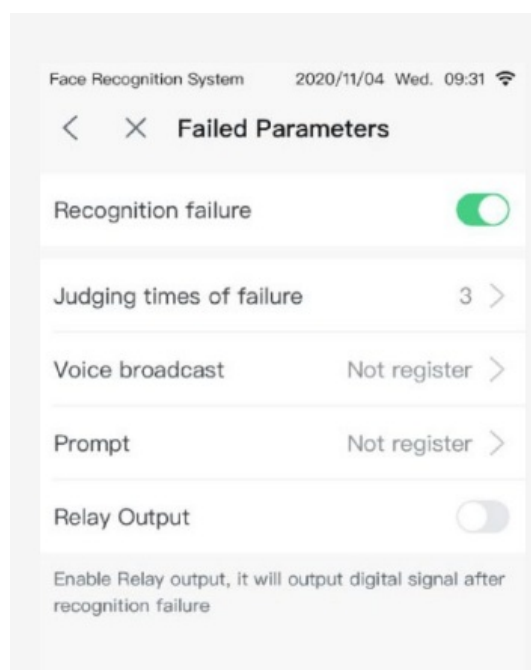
Face Recognition System 2020/11/04 Wed. 09:31

< × Failed Parameters

Recognition failure

Judging times of failure 3 >

Voice broadcast Not register >

Prompt Not register >

Relay Output

Enable Relay output, it will output digital signal after recognition failure